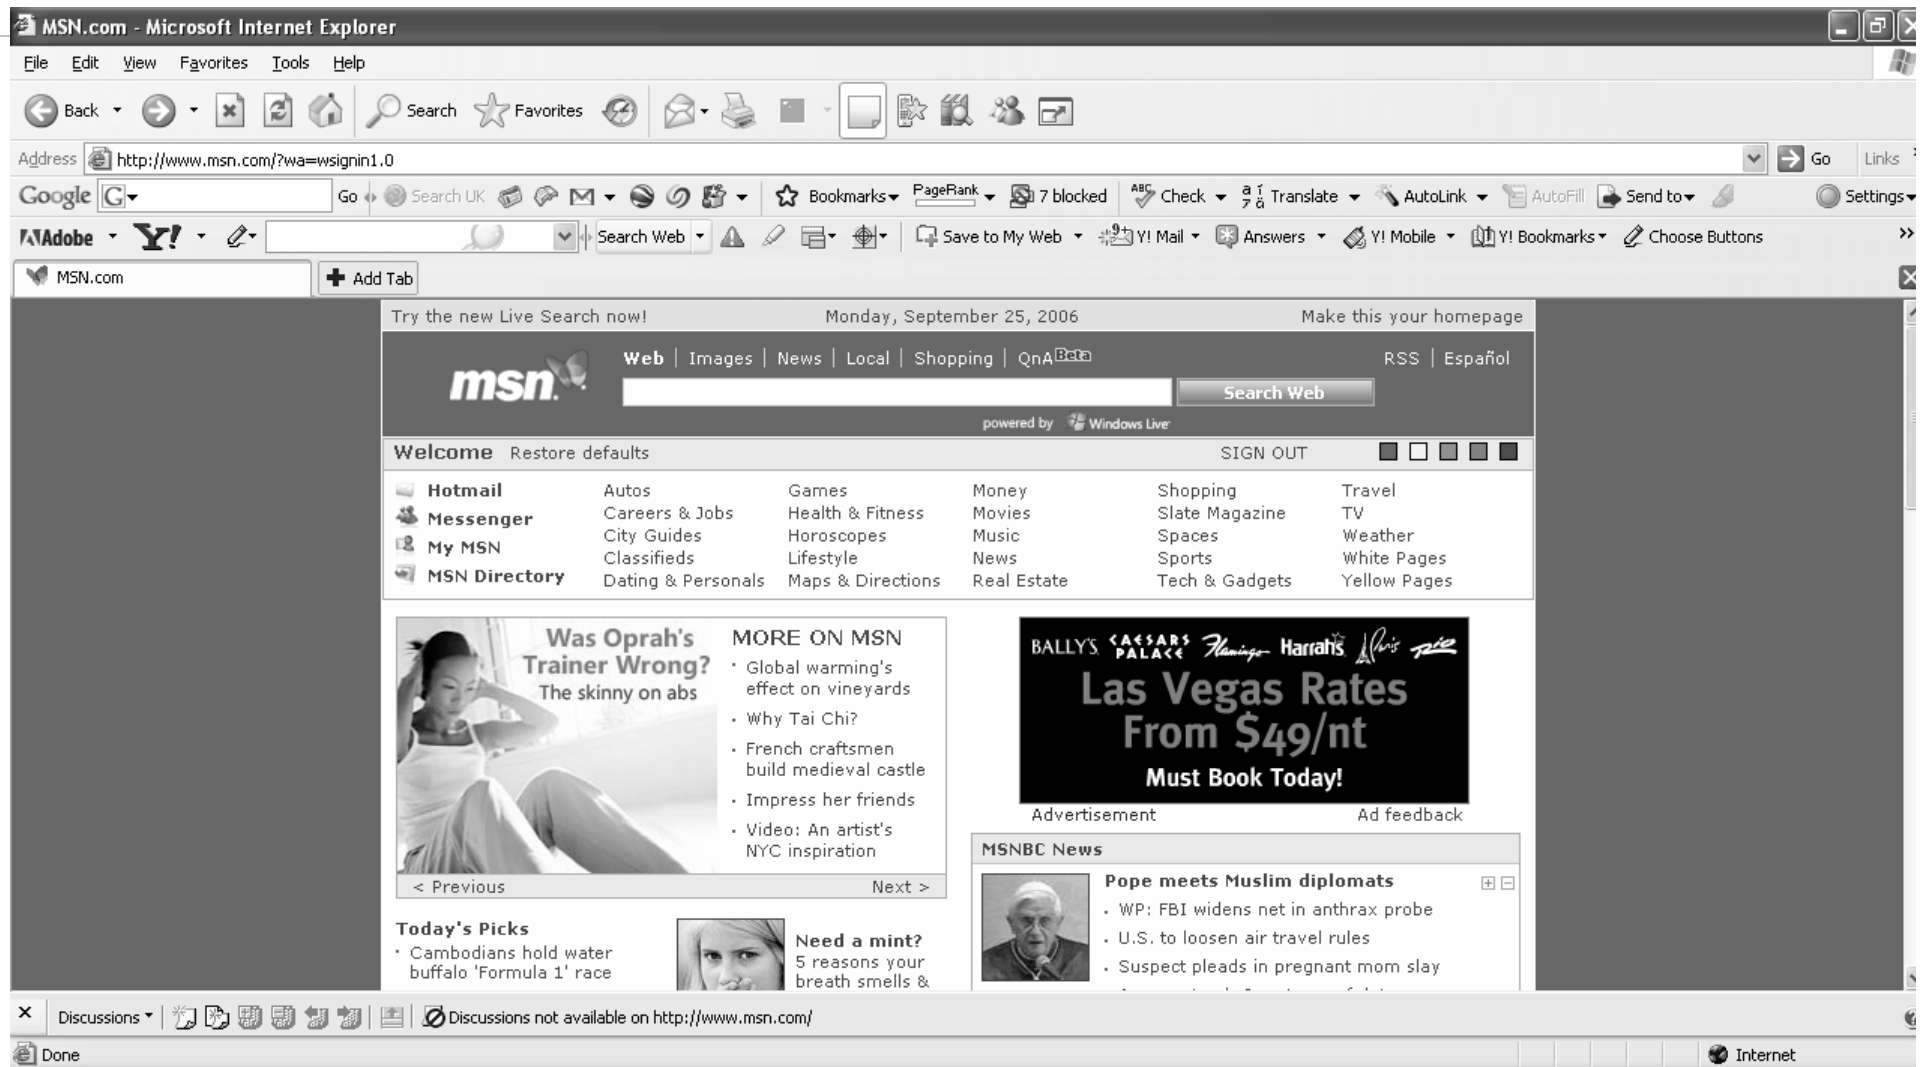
MSN.com - Microsoft Internet Explorer

File Edit View Favorites Tools Help

Back Search Favorites

Address http://www.msn.com/?wa=wsignin1.0 Go Links

Google Go Search UK Bookmarks PageRank 7 blocked Check Translate AutoLink AutoFill Send to Settings

Adobe Y! Search Web Save to My Web Y! Mail Answers Y! Mobile Y! Bookmarks Choose Buttons

MSN.com Add Tab

Try the new Live Search now! Monday, September 25, 2006 Make this your homepage

msn

Web | Images | News | Local | Shopping | QnA Beta

RSS | Español

Search Web

powered by Windows Live

Welcome Restore defaults SIGN OUT

| Hotmail | Autos | Games | Money | Shopping | Travel |
|---|---|---|---|---|---|
| Messenger | Careers & Jobs | Health & Fitness | Movies | Slate Magazine | TV |
| My MSN | City Guides | Horoscopes | Music | Spaces | Weather |
| MSN Directory | Classifieds | Lifestyle | News | Sports | White Pages |
| | Dating & Personals | Maps & Directions | Real Estate | Tech & Gadgets | Yellow Pages |

Was Oprah's Trainer Wrong? The skinny on abs

MORE ON MSN
· Global warming's effect on vineyards
· Why Tai Chi?
· French craftsmen build medieval castle
· Impress her friends
· Video: An artist's NYC inspiration

< Previous Next >

BALLY'S CAESARS PALACE Flamingo Harrah's Paris Rio
Las Vegas Rates From $49/nt
Must Book Today!

Advertisement Ad feedback

MSNBC News

Pope meets Muslim diplomats
· WP: FBI widens net in anthrax probe
· U.S. to loosen air travel rules
· Suspect pleads in pregnant mom slay

Today's Picks
· Cambodians hold water buffalo 'Formula 1' race

Need a mint?
5 reasons your breath smells &

Discussions Discussions not available on http://www.msn.com/

Done Internet